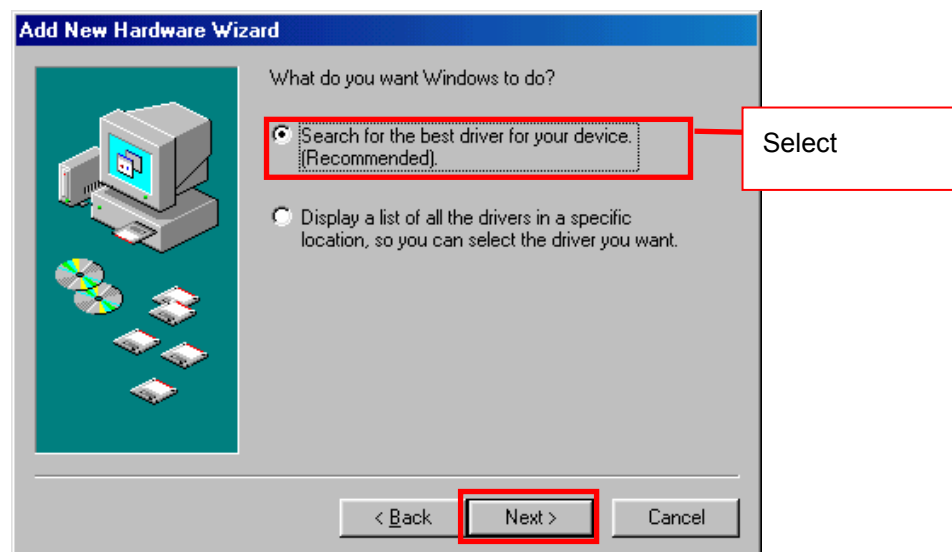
Add New Hardware Wizard

What do you want Windows to do?

Search for the best driver for your device. (Recommended).

Select

Display a list of all the drivers in a specific location, so you can select the driver you want.

< Back

Next >

Cancel